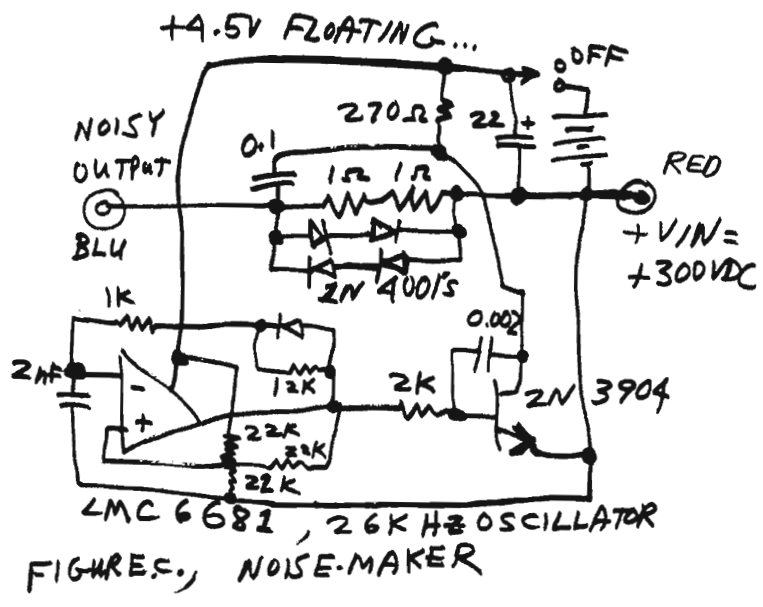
+4.5V FLOATING...

OFF

270Ω

22

+

NOISY OUTPUT

0.1

1Ω 1Ω

RED

BLU

+VIN = +300VDC

2N 4001's

1K

0.002

2nF

-

+

12K

2K

2N 3904

22K

22K

22K

LMC 6681, 26KHz OSCILLATOR

FIGURE C., NOISE-MAKER